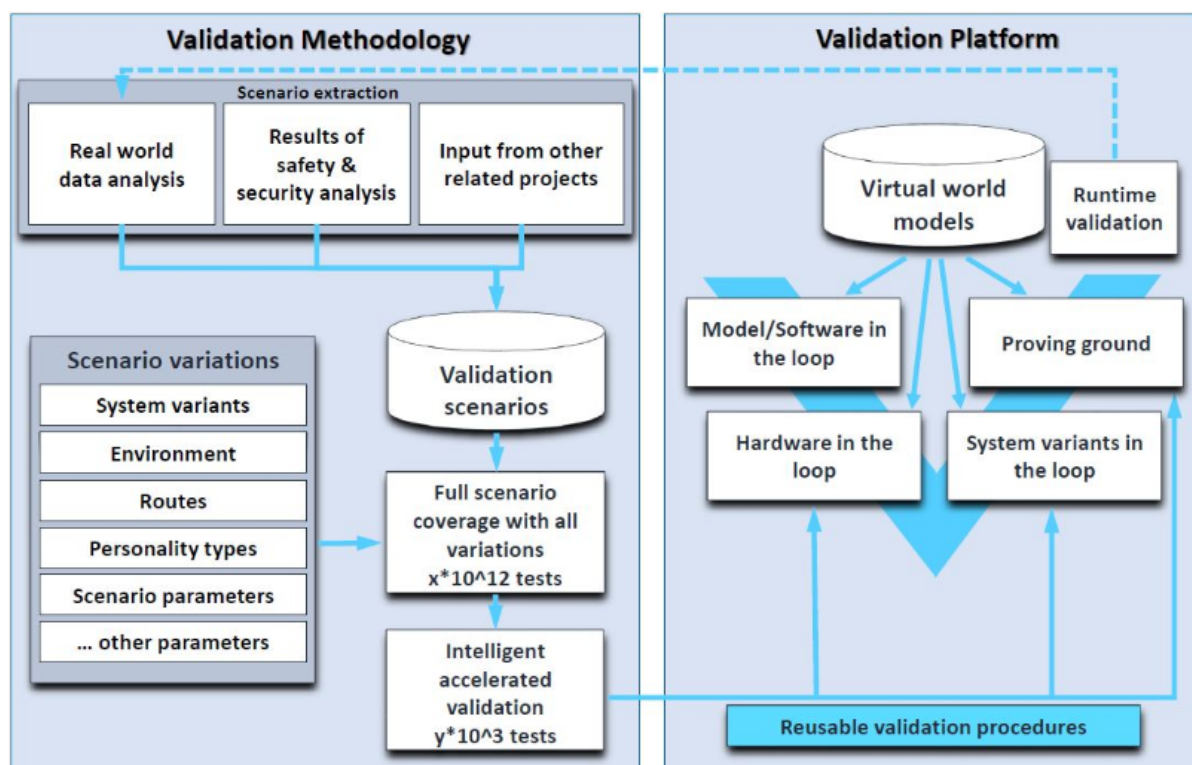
Validation Methodology

Scenario extraction

Real world data analysis

Results of safety & security analysis

Input from other related projects

Scenario variations

System variants

Environment

Routes

Personality types

Scenario parameters

... other parameters

Validation scenarios

Full scenario coverage with all variations x*10^12 tests

Intelligent accelerated validation y*10^3 tests

Validation Platform

Virtual world models

Runtime validation

Model/Software in the loop

Proving ground

Hardware in the loop

System variants in the loop

Reusable validation procedures